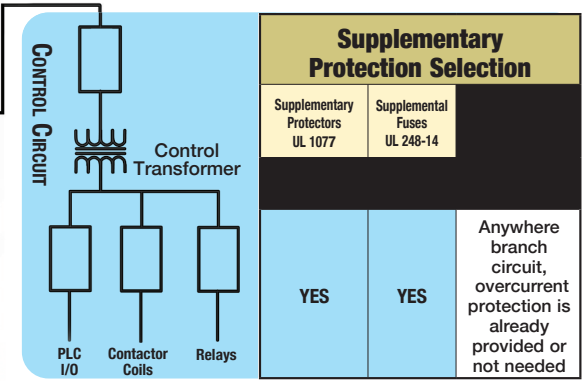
CONTROL CIRCUIT

Control Transformer

PLC I/O

Contactor Coils

Relays

Supplementary Protection Selection

| Supplementary Protectors UL 1077 | Supplemental Fuses UL 248-14 | |
|---|---|---|
| | | |
| YES | YES | Anywhere branch circuit, overcurrent protection is already provided or not needed |